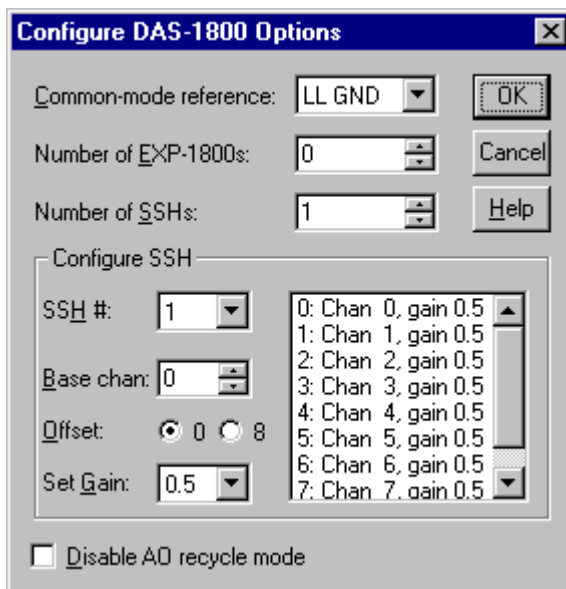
Configure DAS-1800 Options

Common-mode reference: LL GND

OK

Number of EXP-1800s: 0

Cancel

Number of SSHs: 1

Help

Configure SSH

SSH #: 1

Base chan: 0

Offset: 0 8

Set Gain: 0.5

0: Chan 0, gain 0.5
1: Chan 1, gain 0.5
2: Chan 2, gain 0.5
3: Chan 3, gain 0.5
4: Chan 4, gain 0.5
5: Chan 5, gain 0.5
6: Chan 6, gain 0.5
7: Chan 7, gain 0.5

Disable AO recycle mode